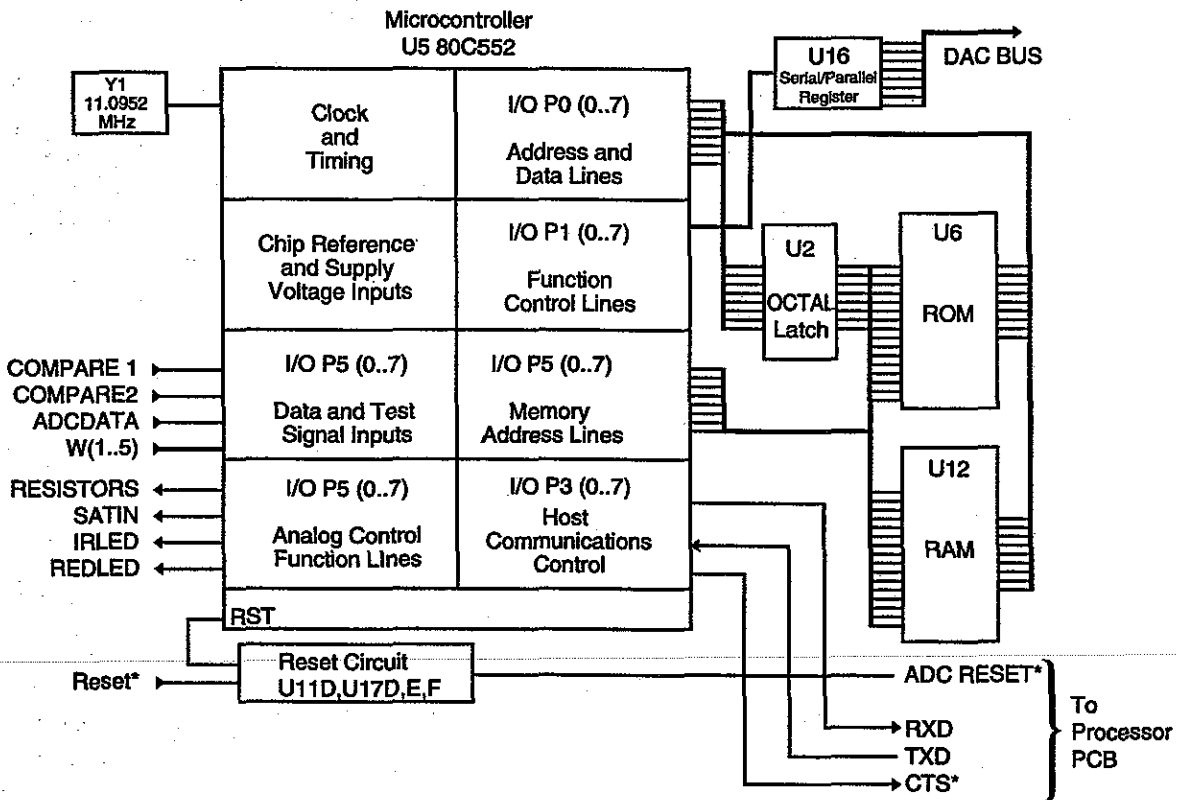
Microcontroller
U5 80C552

Y1
11.0952
MHz

U16
Serial/Parallel
Register

DAC BUS

Clock and Timing

I/O P0 (0..7)
Address and Data Lines

Chip Reference and Supply Voltage Inputs

I/O P1 (0..7)
Function Control Lines

U2
OCTAL Latch

U6
ROM

COMPARE 1
COMPARE2
ADCDATA
W(1..5)

I/O P5 (0..7)
Data and Test Signal Inputs

I/O P5 (0..7)
Memory Address Lines

U12
RAM

RESISTORS
SATIN
IRLED
REDLED

I/O P5 (0..7)
Analog Control Function Lines

I/O P3 (0..7)
Host Communications Control

RST

Reset*

Reset Circuit
U11D,U17D,E,F

ADC RESET*
RXD
TXD
CTS*

To Processor PCB